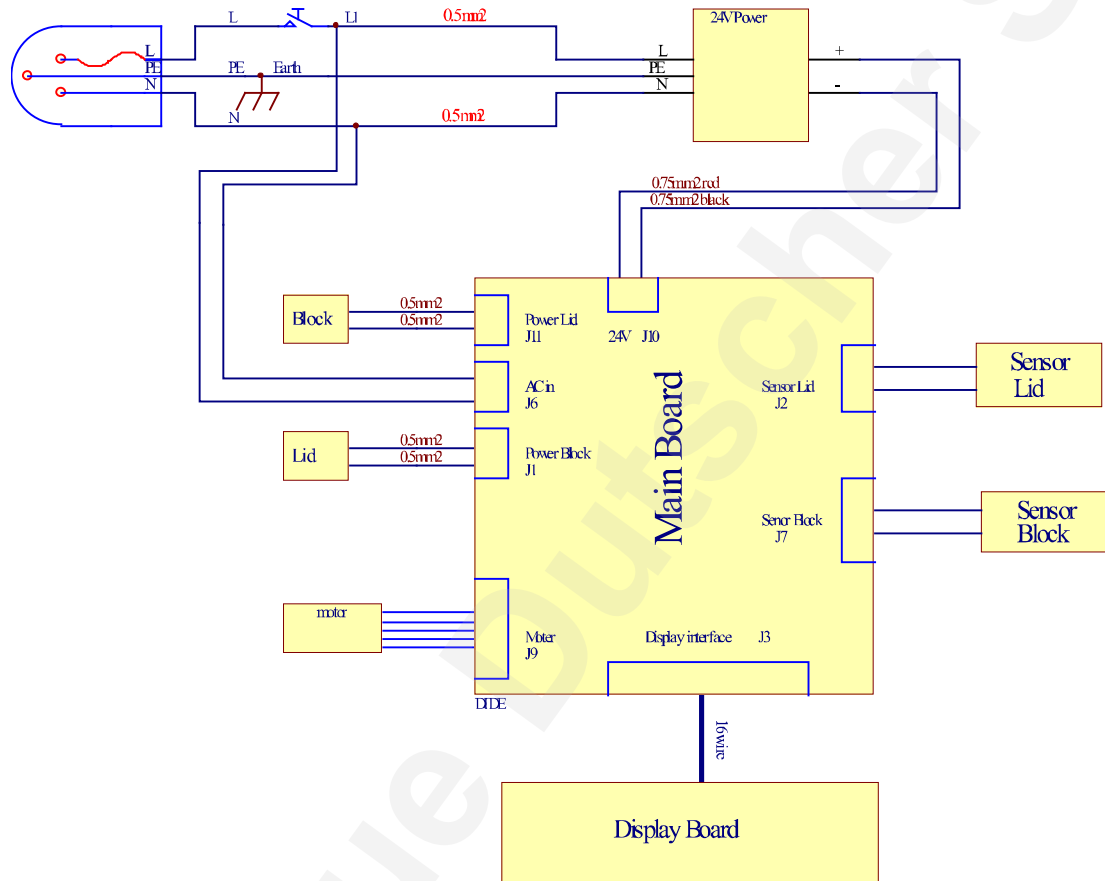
L
PE
N
L
L1
0.5mm2
PE
Earth
N
0.5mm2
24V Power
L
PE
N
+
-
0.75mm2 red
0.75mm2 black
Block
0.5mm2
0.5mm2
Power Lid
J11
24V J10
AC in
J6
Lid
0.5mm2
0.5mm2
Power Block
J1
Main Board
Sensor Lid
J2
Sensor Lid
Senor Block
J7
Sensor Block
motor
Moter
J9
Display interface J3
DIDE
16wire
Display Board